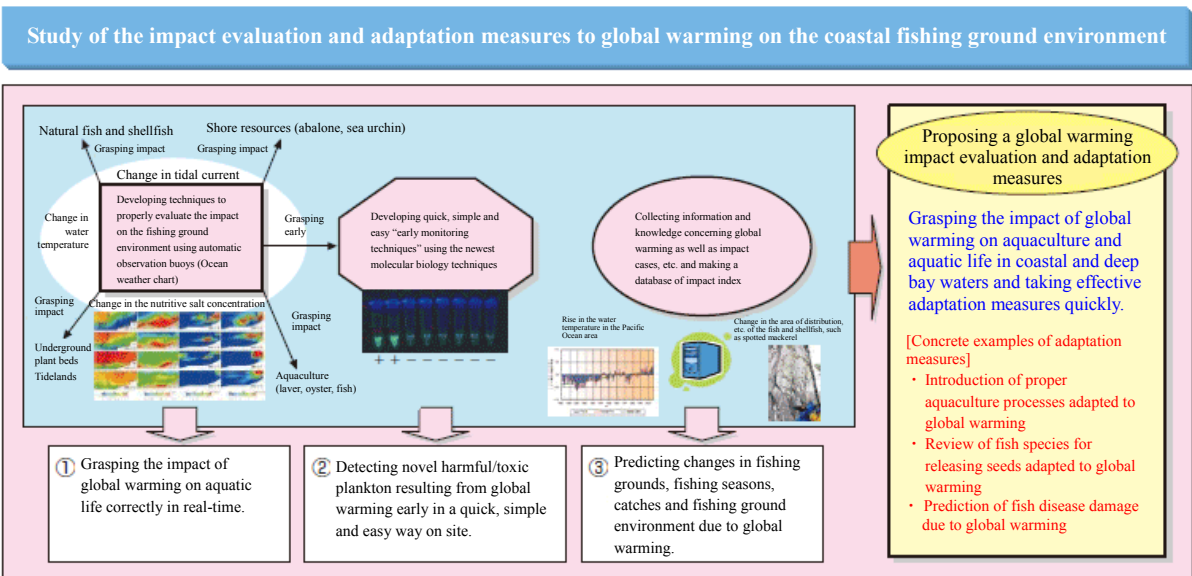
Study of the impact evaluation and adaptation measures to global warming on the coastal fishing ground environment

Natural fish and shellfish

Shore resources (abalone, sea urchin)

Grasping impact

Grasping impact

Change in tidal current

Change in water temperature

Developing techniques to properly evaluate the impact on the fishing ground environment using automatic observation buoys (Ocean weather chart)

Grasping early

Grasping impact

Change in the nutritive salt concentration

Underground plant beds

Tidelands

Grasping impact

Aquaculture (laver, oyster, fish)

Developing quick, simple and easy "early monitoring techniques" using the newest molecular biology techniques

+ + − − − − − −

Collecting information and knowledge concerning global warming as well as impact cases, etc. and making a database of impact index

Rise in the water temperature in the Pacific Ocean area

Change in the area of distribution, etc. of the fish and shellfish, such as spotted mackerel

① Grasping the impact of global warming on aquatic life correctly in real-time.

② Detecting novel harmful/toxic plankton resulting from global warming early in a quick, simple and easy way on site.

③ Predicting changes in fishing grounds, fishing seasons, catches and fishing ground environment due to global warming.

Proposing a global warming impact evaluation and adaptation measures

Grasping the impact of global warming on aquaculture and aquatic life in coastal and deep bay waters and taking effective adaptation measures quickly.

[Concrete examples of adaptation measures]

・ Introduction of proper aquaculture processes adapted to global warming

・ Review of fish species for releasing seeds adapted to global warming

・ Prediction of fish disease damage due to global warming